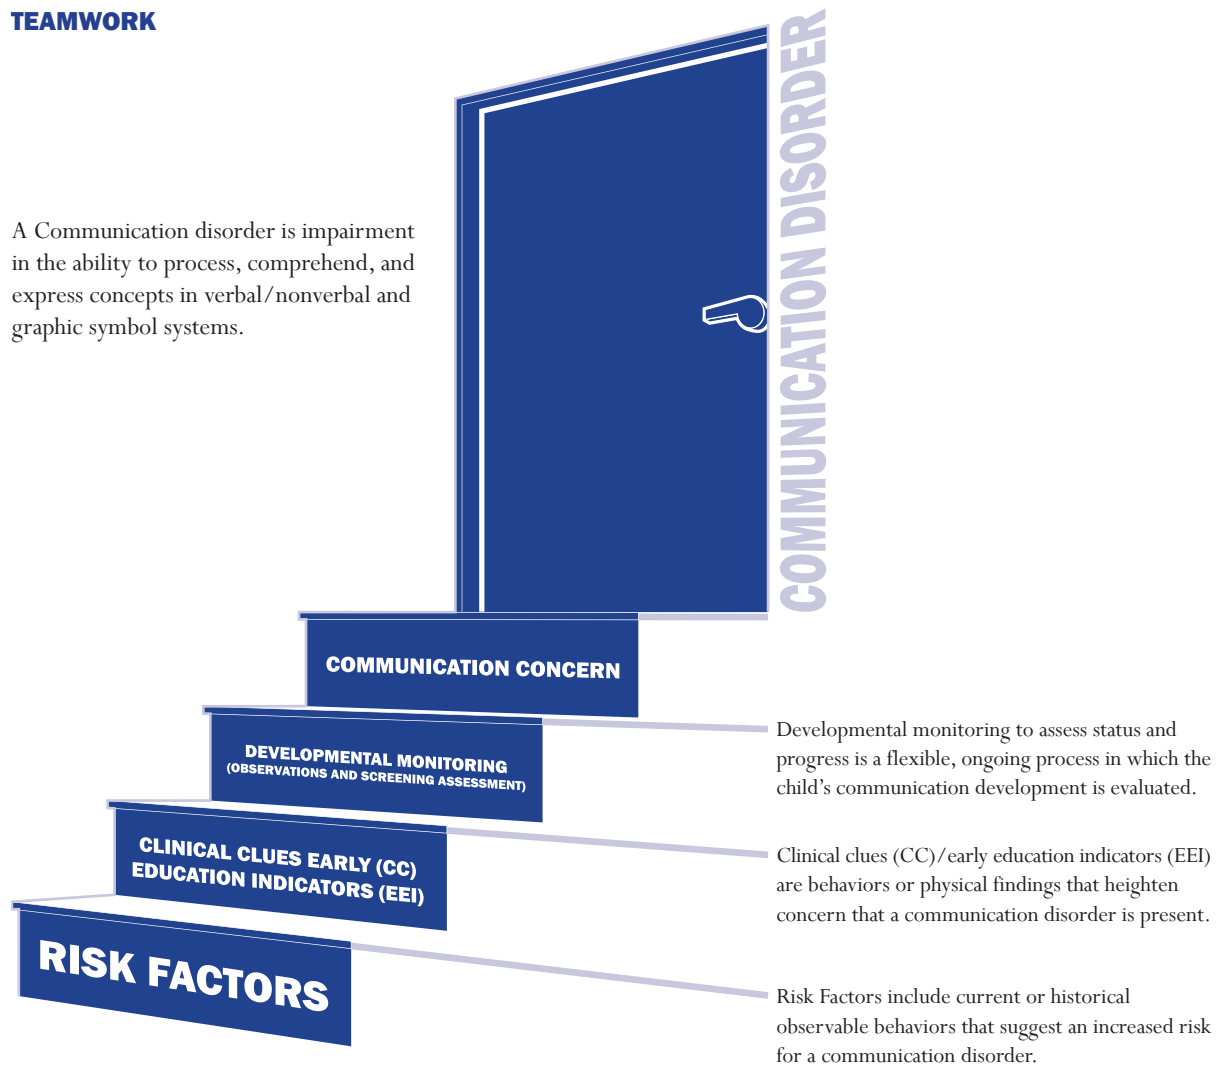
TEAMWORK

A Communication disorder is impairment in the ability to process, comprehend, and express concepts in verbal/nonverbal and graphic symbol systems.

COMMUNICATION DISORDER

COMMUNICATION CONCERN

DEVELOPMENTAL MONITORING
(OBSERVATIONS AND SCREENING ASSESSMENT)

CLINICAL CLUES EARLY (CC)
EDUCATION INDICATORS (EEI)

RISK FACTORS

Developmental monitoring to assess status and progress is a flexible, ongoing process in which the child's communication development is evaluated.

Clinical clues (CC)/early education indicators (EEI) are behaviors or physical findings that heighten concern that a communication disorder is present.

Risk Factors include current or historical observable behaviors that suggest an increased risk for a communication disorder.